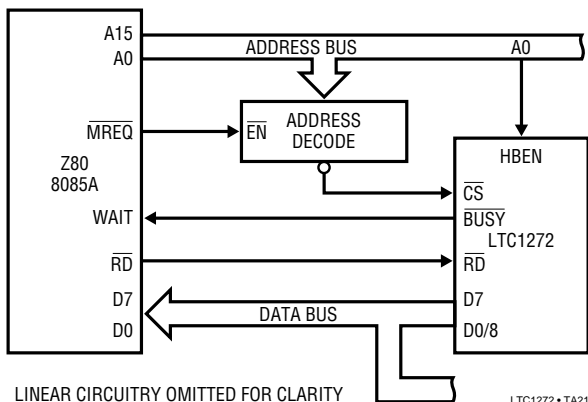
A15
A0
ADDRESS BUS
A0
$\overline{MREQ}$
$\overline{EN}$
ADDRESS DECODE
Z80
8085A
HBEN
$\overline{CS}$
WAIT
$\overline{BUSY}$
LTC1272
$\overline{RD}$
$\overline{RD}$
D7
D7
DATA BUS
D0
D0/8
LINEAR CIRCUITRY OMITTED FOR CLARITY
LTC1272 • TA21